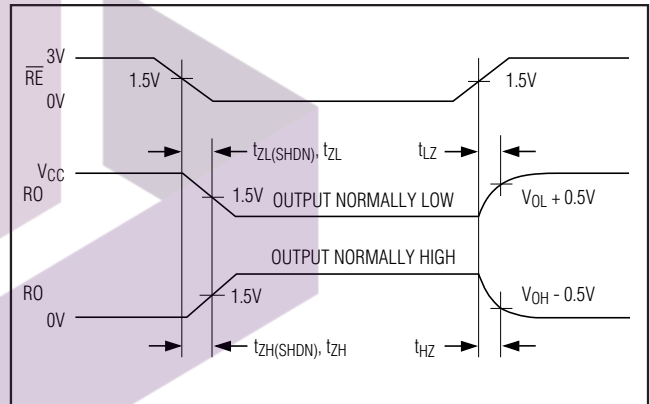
3V
$\overline{RE}$
0V
1.5V
1.5V
$t_{ZL(SHDN)}$, $t_{ZL}$
$t_{LZ}$
$V_{CC}$
RO
1.5V OUTPUT NORMALLY LOW
$V_{OL}$ + 0.5V
OUTPUT NORMALLY HIGH
RO
0V
1.5V
$V_{OH}$ - 0.5V
$t_{ZH(SHDN)}$, $t_{ZH}$
$t_{HZ}$